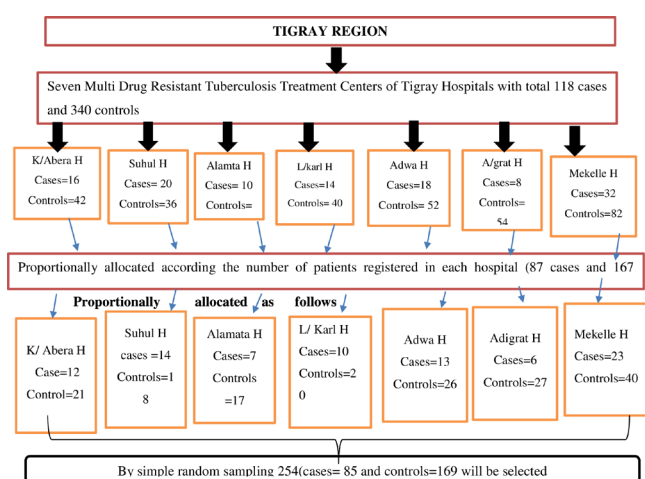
TIGRAY REGION

Seven Multi Drug Resistant Tuberculosis Treatment Centers of Tigray Hospitals with total 118 cases and 340 controls

K/Abera H
Cases=16
Controls=42

Suhul H
Cases= 20
Controls=36

Alamta H
Cases= 10
Controls=

L/karl H
Cases=14
Controls= 40

Adwa H
Cases=18
Controls= 52

A/grat H
Cases=8
Controls= 54

Mekelle H
Cases=32
Controls=82

Proportionally allocated according the number of patients registered in each hospital (87 cases and 167

Proportionally allocated as follows

K/ Abera H
Case=12
Control=21

Suhul H
cases =14
Controls=18

Alamata H
Cases=7
Controls =17

L/ Karl H
Cases=10
Controls=20

Adwa H
Cases=13
Controls=26

Adigrat H
Cases=6
Controls=27

Mekelle H
Cases=23
Controls=40

By simple random sampling 254(cases= 85 and controls=169 will be selected